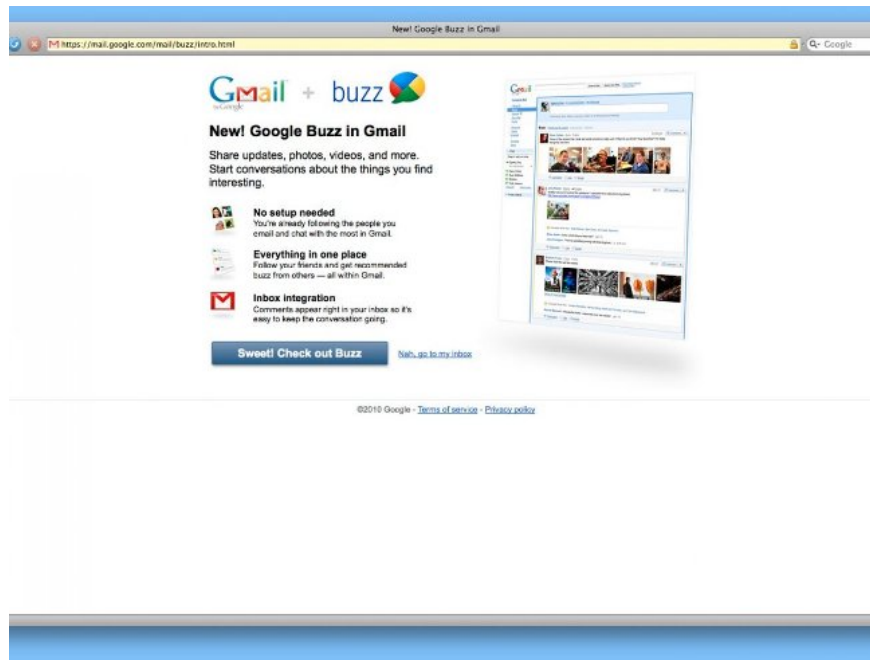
New! Google Buzz in Gmail

https://mail.google.com/mail/buzz/intro.html

Q- Google

Gmail by Google + buzz

New! Google Buzz in Gmail

Share updates, photos, videos, and more. Start conversations about the things you find interesting.

No setup needed
You're already following the people you email and chat with the most in Gmail.

Everything in one place
Follow your friends and get recommended buzz from others — all within Gmail.

Inbox integration
Comments appear right in your inbox so it's easy to keep the conversation going.

Sweet! Check out Buzz

Nah, go to my inbox

©2010 Google - Terms of service - Privacy policy